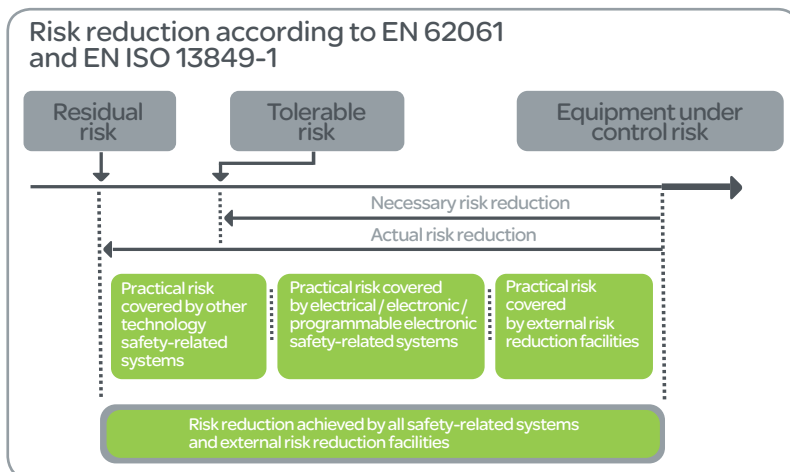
Risk reduction according to EN 62061 and EN ISO 13849-1

Residual risk

Tolerable risk

Equipment under control risk

Necessary risk reduction

Actual risk reduction

Practical risk covered by other technology safety-related systems

Practical risk covered by electrical / electronic / programmable electronic safety-related systems

Practical risk covered by external risk reduction facilities

Risk reduction achieved by all safety-related systems and external risk reduction facilities